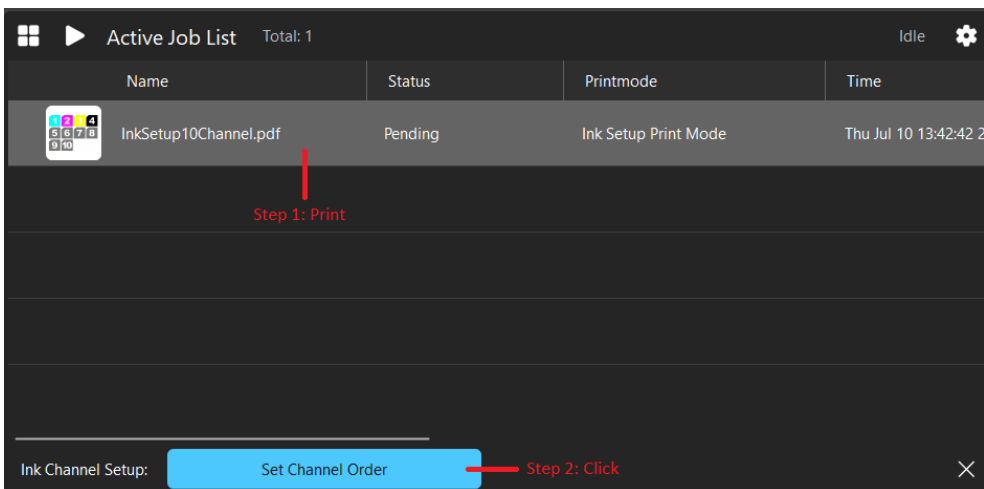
Active Job List Total: 1 Idle

| Name | Status | Printmode | Time |
|---|---|---|---|
| 1 2 3 4 5 6 7 8 9 10 InkSetup10Channel.pdf | Pending | Ink Setup Print Mode | Thu Jul 10 13:42:42 2 |

Step 1: Print

Ink Channel Setup: Set Channel Order

Step 2: Click